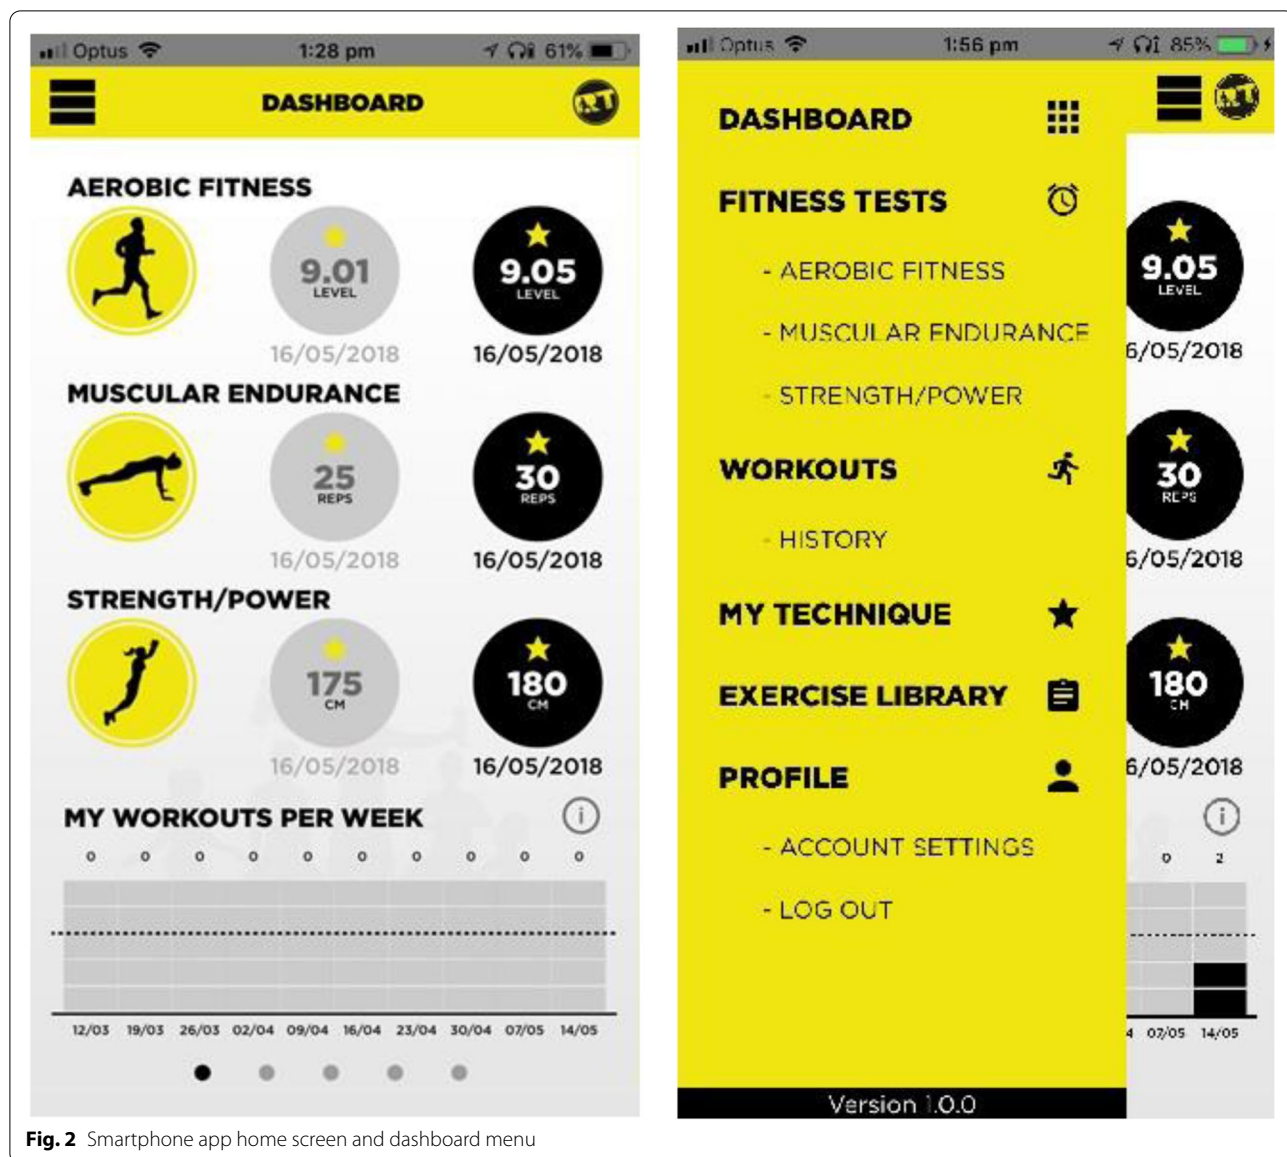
Optus 1:28 pm 61%

DASHBOARD

AEROBIC FITNESS

9.01 LEVEL

9.05 LEVEL

16/05/2018 16/05/2018

MUSCULAR ENDURANCE

25 REPS

30 REPS

16/05/2018 16/05/2018

STRENGTH/POWER

175 CM

180 CM

16/05/2018 16/05/2018

MY WORKOUTS PER WEEK

0 0 0 0 0 0 0 0 0 0

12/03 19/03 26/03 02/04 09/04 16/04 23/04 30/04 07/05 14/05

Optus 1:56 pm 85%

DASHBOARD

FITNESS TESTS

- AEROBIC FITNESS

- MUSCULAR ENDURANCE

- STRENGTH/POWER

WORKOUTS

- HISTORY

MY TECHNIQUE

EXERCISE LIBRARY

PROFILE

- ACCOUNT SETTINGS

- LOG OUT

Version 1.0.0

9.05 LEVEL

6/05/2018

30 REPS

6/05/2018

180 CM

6/05/2018

0 2

4 07/05 14/05

**Fig. 2** Smartphone app home screen and dashboard menu